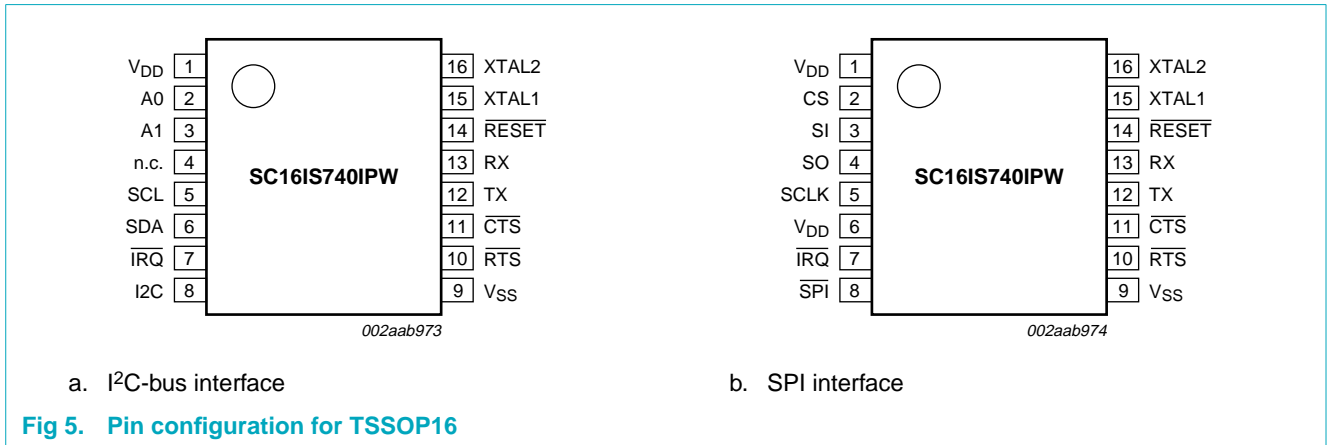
$V_{DD}$ 1
A0 2
A1 3
n.c. 4
SCL 5
SDA 6
$\overline{IRQ}$ 7
I2C 8

SC16IS740IPW

16 XTAL2
15 XTAL1
14 $\overline{RESET}$
13 RX
12 TX
11 $\overline{CTS}$
10 $\overline{RTS}$
9 $V_{SS}$

002aab973

$V_{DD}$ 1
CS 2
SI 3
SO 4
SCLK 5
$V_{DD}$ 6
$\overline{IRQ}$ 7
$\overline{SPI}$ 8

SC16IS740IPW

16 XTAL2
15 XTAL1
14 $\overline{RESET}$
13 RX
12 TX
11 $\overline{CTS}$
10 $\overline{RTS}$
9 $V_{SS}$

002aab974

a. I$^2$C-bus interface

b. SPI interface

Fig 5. Pin configuration for TSSOP16